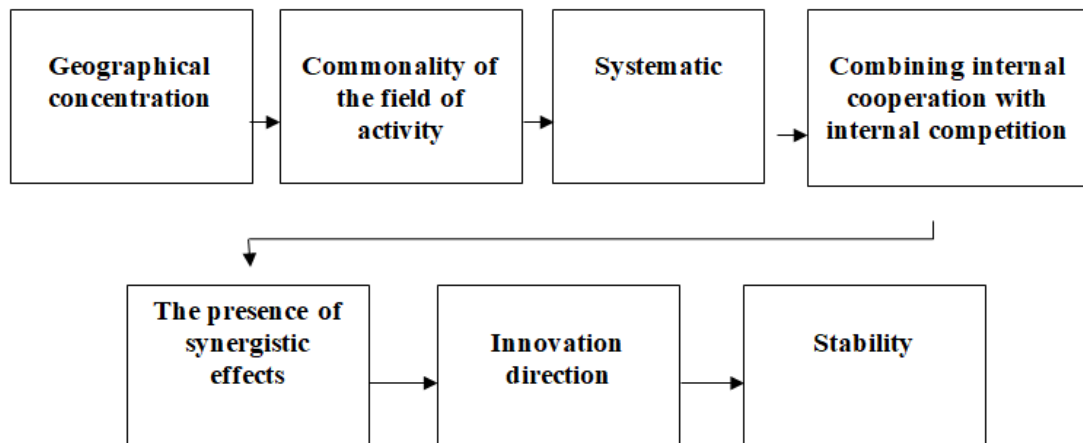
Geographical concentration

Commonality of the field of activity

Systematic

Combining internal cooperation with internal competition

The presence of synergistic effects

Innovation direction

Stability